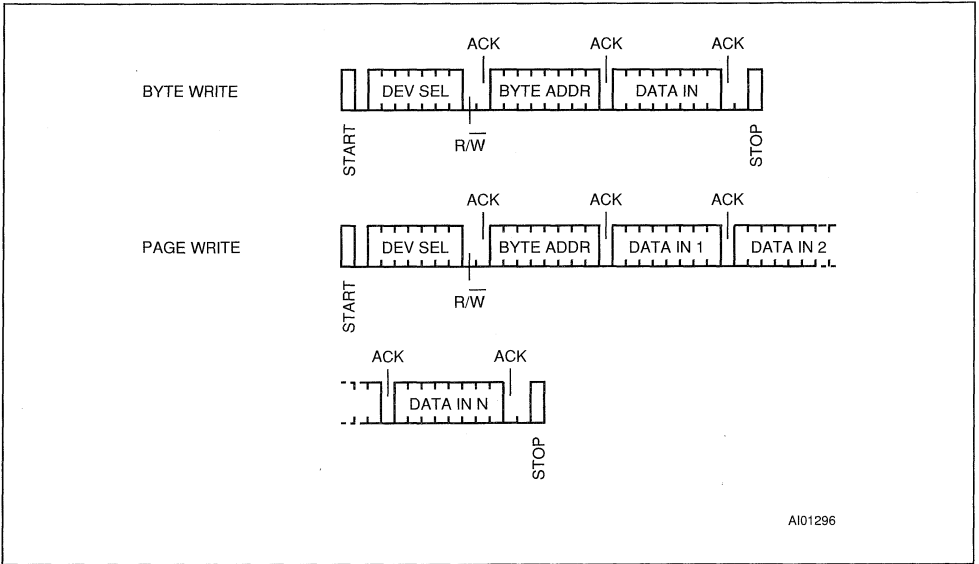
BYTE WRITE

ACK ACK ACK

DEV SEL BYTE ADDR DATA IN

START R/$\overline{W}$ STOP

PAGE WRITE

ACK ACK ACK

DEV SEL BYTE ADDR DATA IN 1 DATA IN 2

START R/$\overline{W}$

ACK ACK

DATA IN N

STOP

AI01296